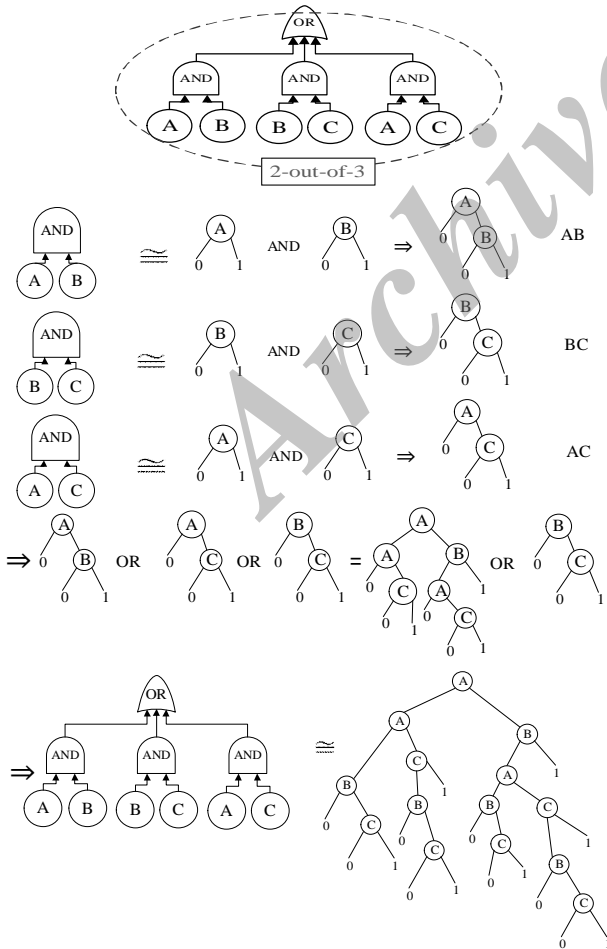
OR

AND AND AND

A B B C A C

2-out-of-3

AND

A B

$\cong$ A 0 1 AND B 0 1 $\Rightarrow$ A 0 B 0 1 AB

AND

B C

$\cong$ B 0 1 AND C 0 1 $\Rightarrow$ B 0 C 0 1 BC

AND

A C

$\cong$ A 0 1 AND C 0 1 $\Rightarrow$ A 0 C 0 1 AC

$\Rightarrow$ A 0 B 0 1 OR A 0 C 0 1 OR B 0 C 0 1 = A A 0 C 0 1 B A 0 C 0 1 1 OR B 0 C 0 1

OR

$\Rightarrow$ AND AND AND

A B B C A C

$\cong$

A A B B 0 C 0 1 C B 0 C 0 1 1 B A B 0 C 0 1 C B 0 C 0 1 1 1

Archive